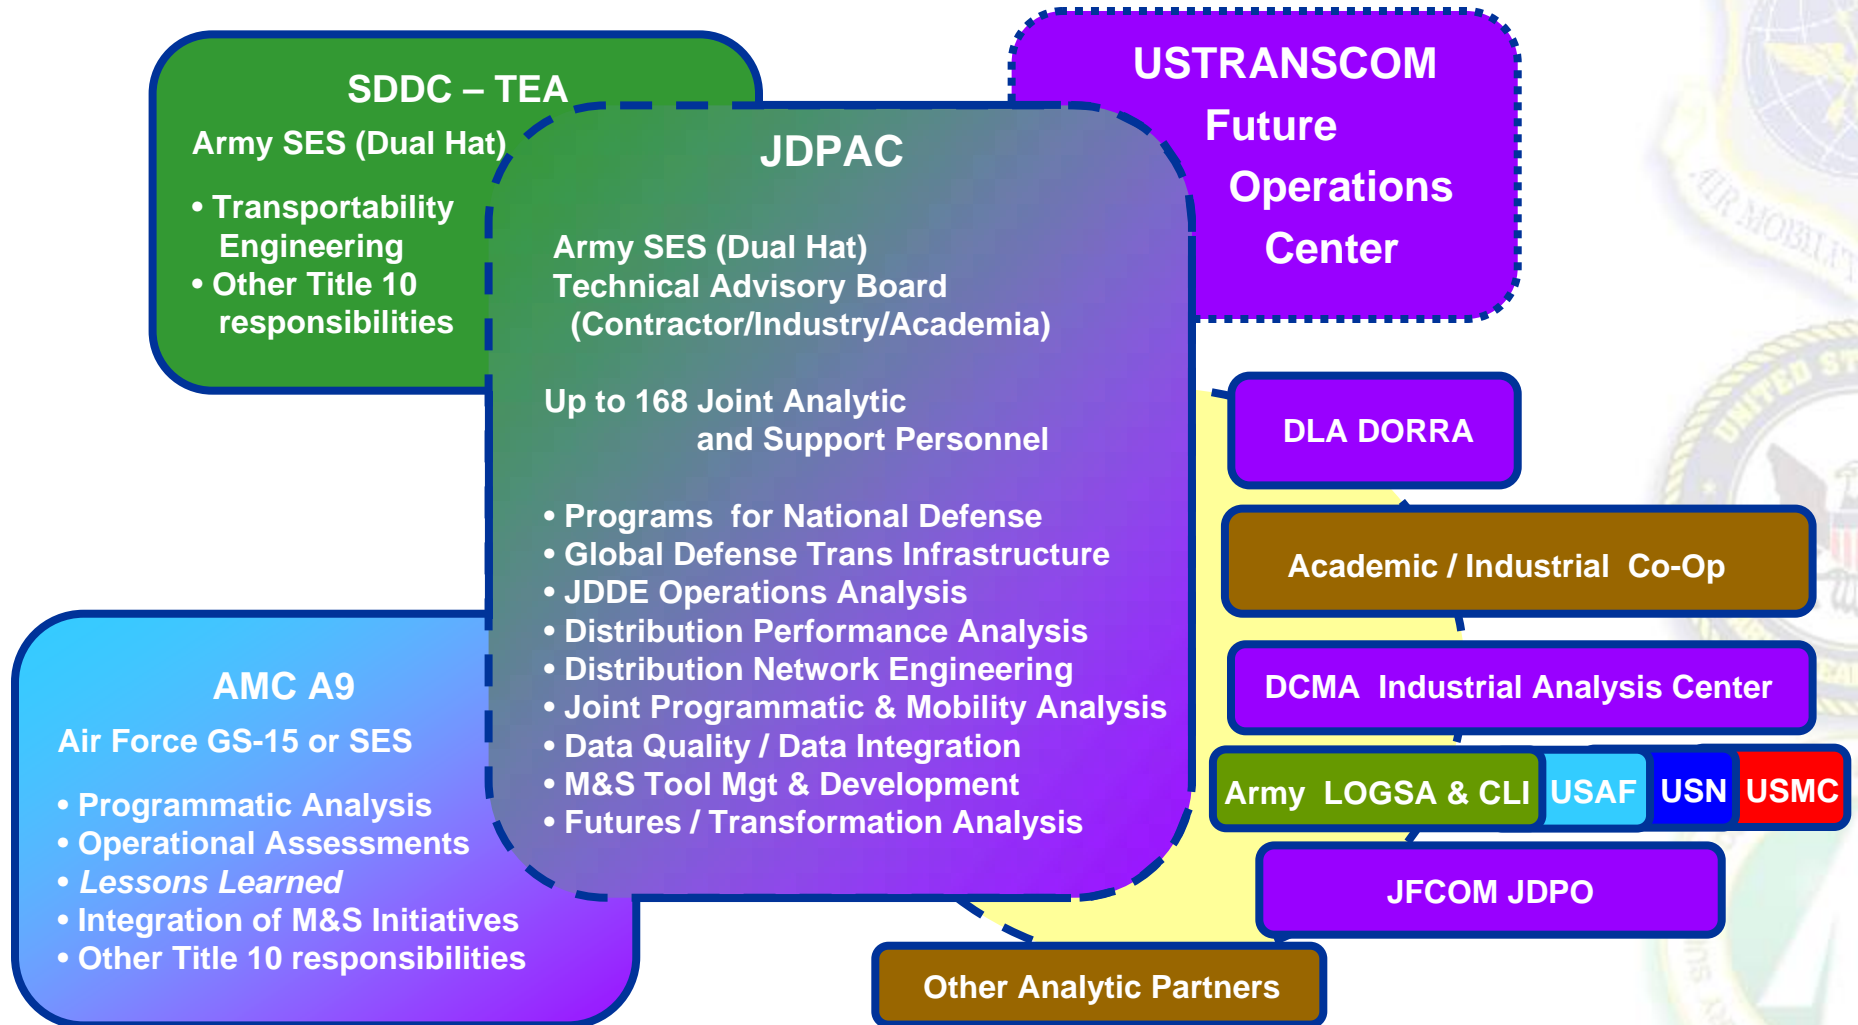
SDDC – TEA
Army SES (Dual Hat)
• Transportability Engineering
• Other Title 10 responsibilities

JDPAC
Army SES (Dual Hat)
Technical Advisory Board (Contractor/Industry/Academia)

Up to 168 Joint Analytic and Support Personnel

• Programs for National Defense
• Global Defense Trans Infrastructure
• JDDE Operations Analysis
• Distribution Performance Analysis
• Distribution Network Engineering
• Joint Programmatic & Mobility Analysis
• Data Quality / Data Integration
• M&S Tool Mgt & Development
• Futures / Transformation Analysis

USTRANSCOM
Future
Operations
Center

DLA DORRA

Academic / Industrial Co-Op

DCMA Industrial Analysis Center

Army LOGSA & CLI
USAF
USN
USMC

JFCOM JDPO

AMC A9
Air Force GS-15 or SES
• Programmatic Analysis
• Operational Assessments
• Lessons Learned
• Integration of M&S Initiatives
• Other Title 10 responsibilities

Other Analytic Partners